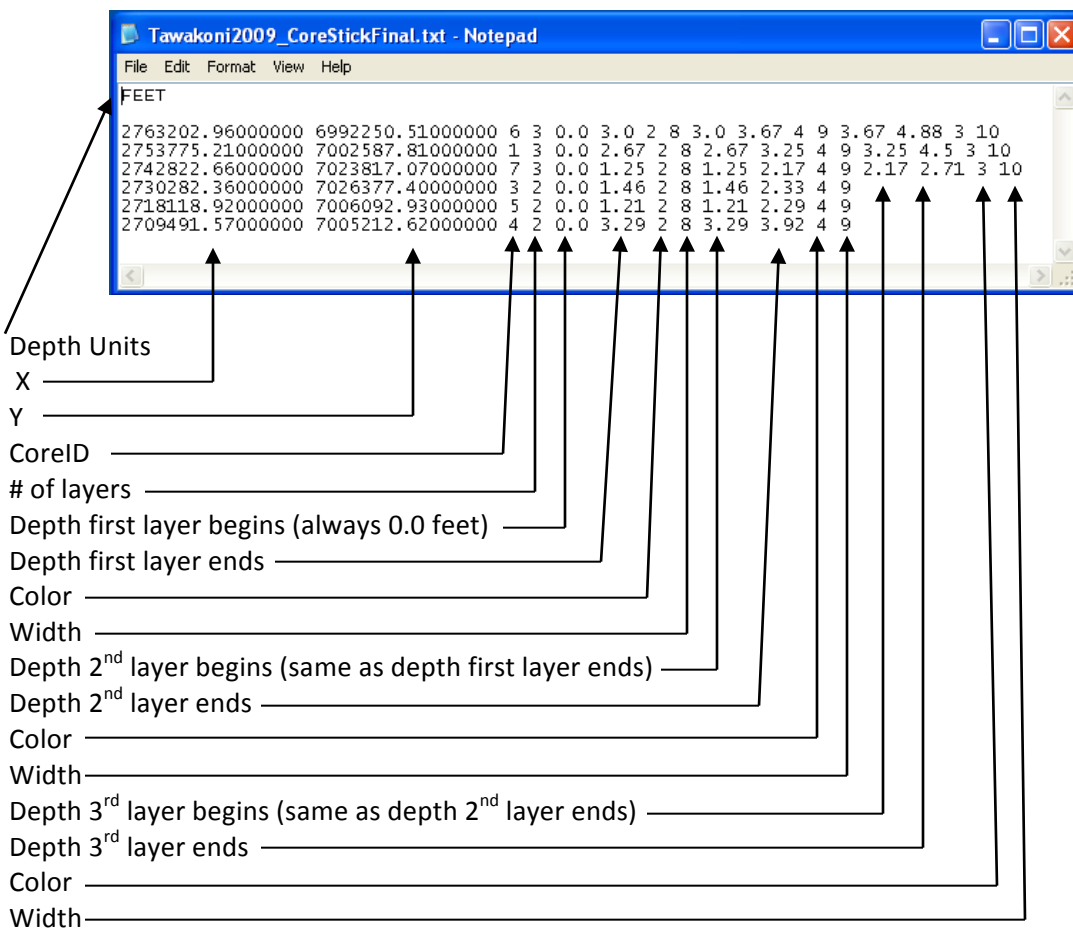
Tawakoni2009_CoreStickFinal.txt - Notepad

File Edit Format View Help

FEET

2763202.96000000 6992250.51000000 6 3 0.0 3.0 2 8 3.0 3.67 4 9 3.67 4.88 3 10
2753775.21000000 7002587.81000000 1 3 0.0 2.67 2 8 2.67 3.25 4 9 3.25 4.5 3 10
2742822.66000000 7023817.07000000 7 3 0.0 1.25 2 8 1.25 2.17 4 9 2.17 2.71 3 10
2730282.36000000 7026377.40000000 3 2 0.0 1.46 2 8 1.46 2.33 4 9
2718118.92000000 7006092.93000000 5 2 0.0 1.21 2 8 1.21 2.29 4 9
2709491.57000000 7005212.62000000 4 2 0.0 3.29 2 8 3.29 3.92 4 9

Depth Units
X
Y
CoreID
# of layers
Depth first layer begins (always 0.0 feet)
Depth first layer ends
Color
Width
Depth 2$^{nd}$ layer begins (same as depth first layer ends)
Depth 2$^{nd}$ layer ends
Color
Width
Depth 3$^{rd}$ layer begins (same as depth 2$^{nd}$ layer ends)
Depth 3$^{rd}$ layer ends
Color
Width